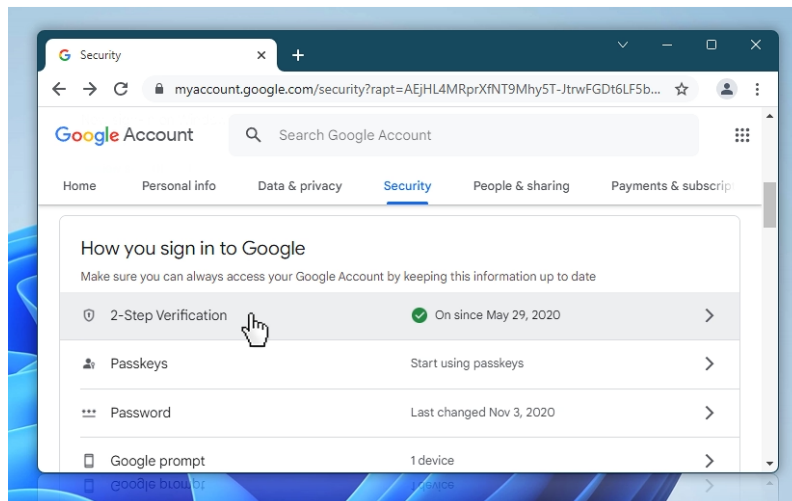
Security

myaccount.google.com/security?rapt=AEjHL4MRprXfNT9Mhy5T-JtrwFGDt6LF5b...

Google Account

Search Google Account

Home Personal info Data & privacy Security People & sharing Payments & subscrip

How you sign in to Google

Make sure you can always access your Google Account by keeping this information up to date

| | |
|---|---|
| 2-Step Verification | On since May 29, 2020 |
| Passkeys | Start using passkeys |
| Password | Last changed Nov 3, 2020 |
| Google prompt | 1 device |